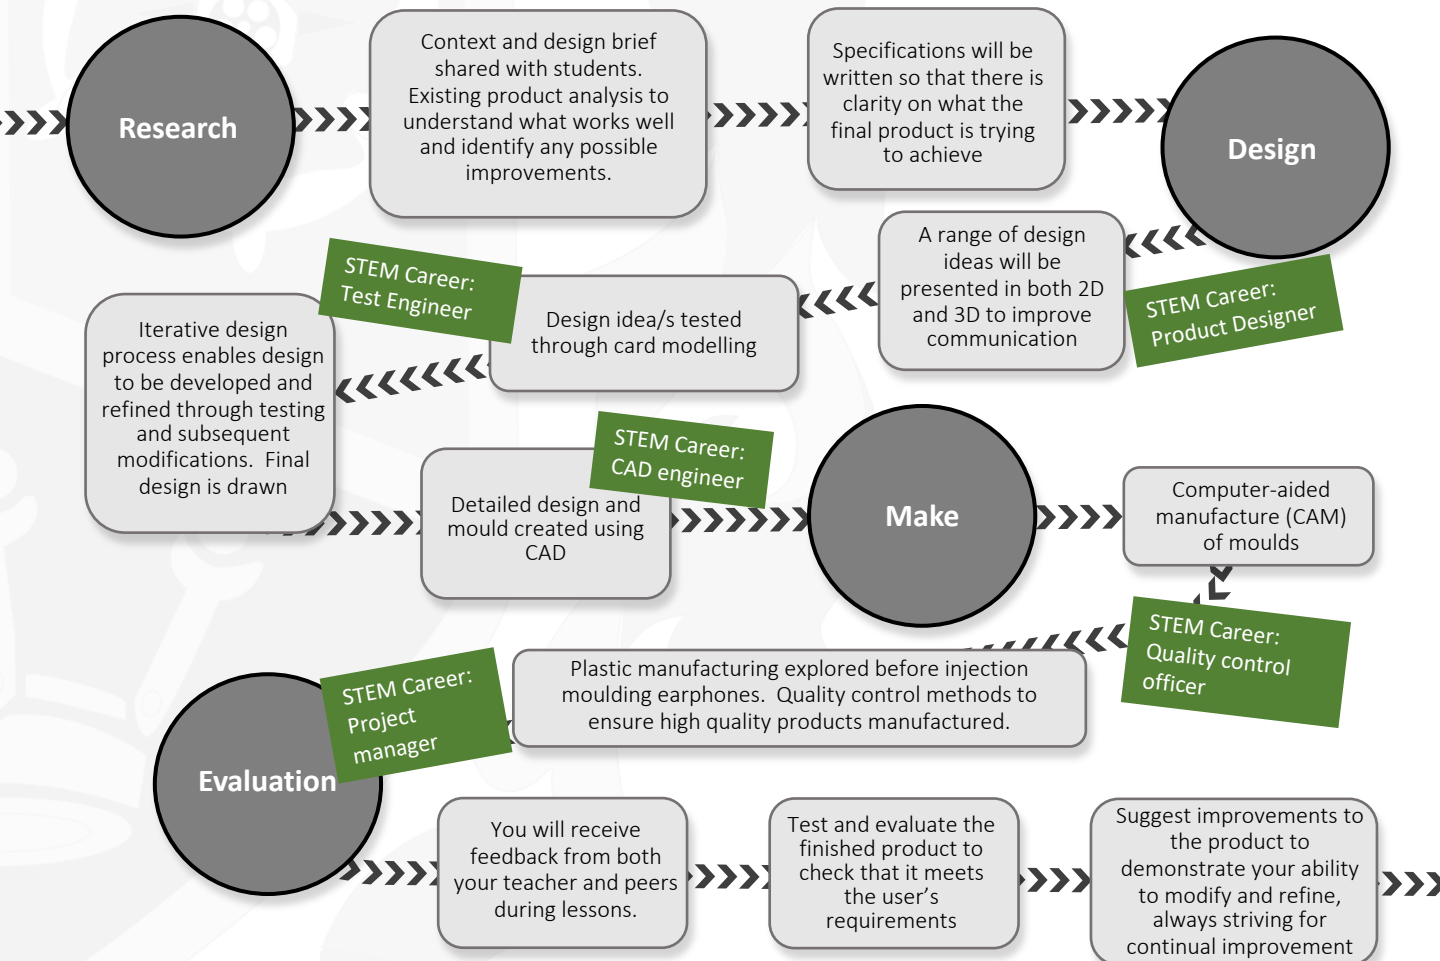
Research

Context and design brief shared with students. Existing product analysis to understand what works well and identify any possible improvements.

Specifications will be written so that there is clarity on what the final product is trying to achieve

Design

A range of design ideas will be presented in both 2D and 3D to improve communication

STEM Career: Product Designer

Design idea/s tested through card modelling

STEM Career: Test Engineer

Iterative design process enables design to be developed and refined through testing and subsequent modifications. Final design is drawn

Detailed design and mould created using CAD

STEM Career: CAD engineer

Make

Computer-aided manufacture (CAM) of moulds

STEM Career: Quality control officer

Plastic manufacturing explored before injection moulding earphones. Quality control methods to ensure high quality products manufactured.

STEM Career: Project manager

Evaluation

You will receive feedback from both your teacher and peers during lessons.

Test and evaluate the finished product to check that it meets the user's requirements

Suggest improvements to the product to demonstrate your ability to modify and refine, always striving for continual improvement